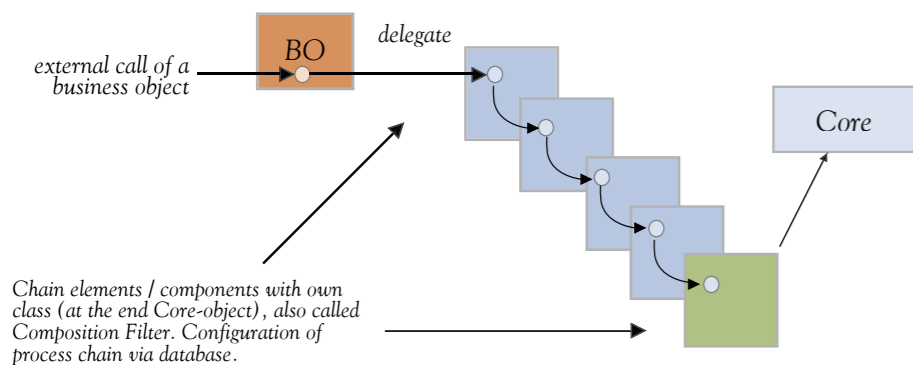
BO

delegate

external call of a business object

Core

Chain elements / components with own class (at the end Core-object), also called Composition Filter. Configuration of process chain via database.